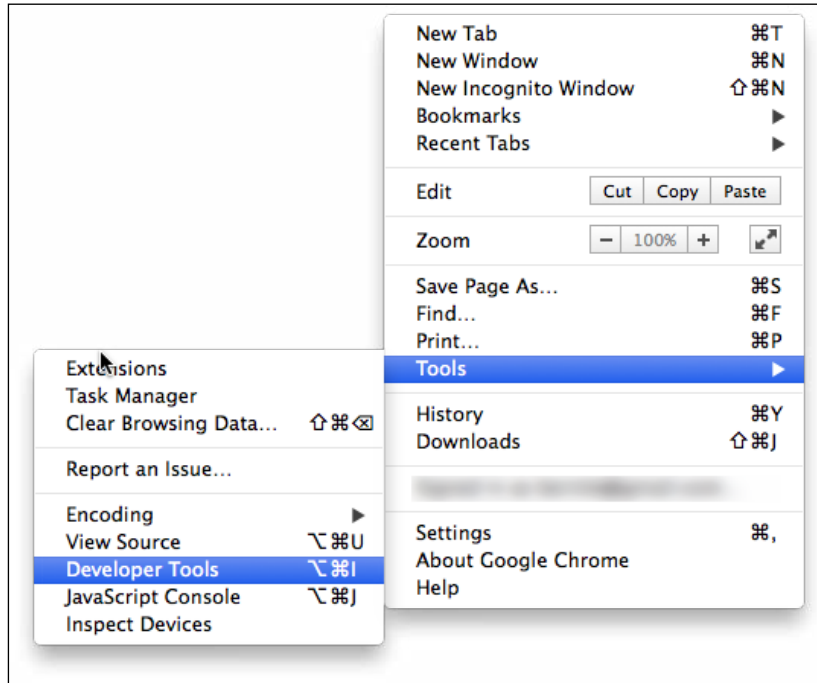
New Tab ⌘T
New Window ⌘N
New Incognito Window ⇧⌘N
Bookmarks ▶
Recent Tabs ▶

Edit Cut Copy Paste

Zoom − 100% +

Save Page As… ⌘S
Find… ⌘F
Print… ⌘P
Tools ▶

History ⌘Y
Downloads ⇧⌘J

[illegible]

Settings ⌘,
About Google Chrome
Help

Extensions
Task Manager
Clear Browsing Data… ⇧⌘⌫

Report an Issue…

Encoding ▶
View Source ⌥⌘U
Developer Tools ⌥⌘I
JavaScript Console ⌥⌘J
Inspect Devices